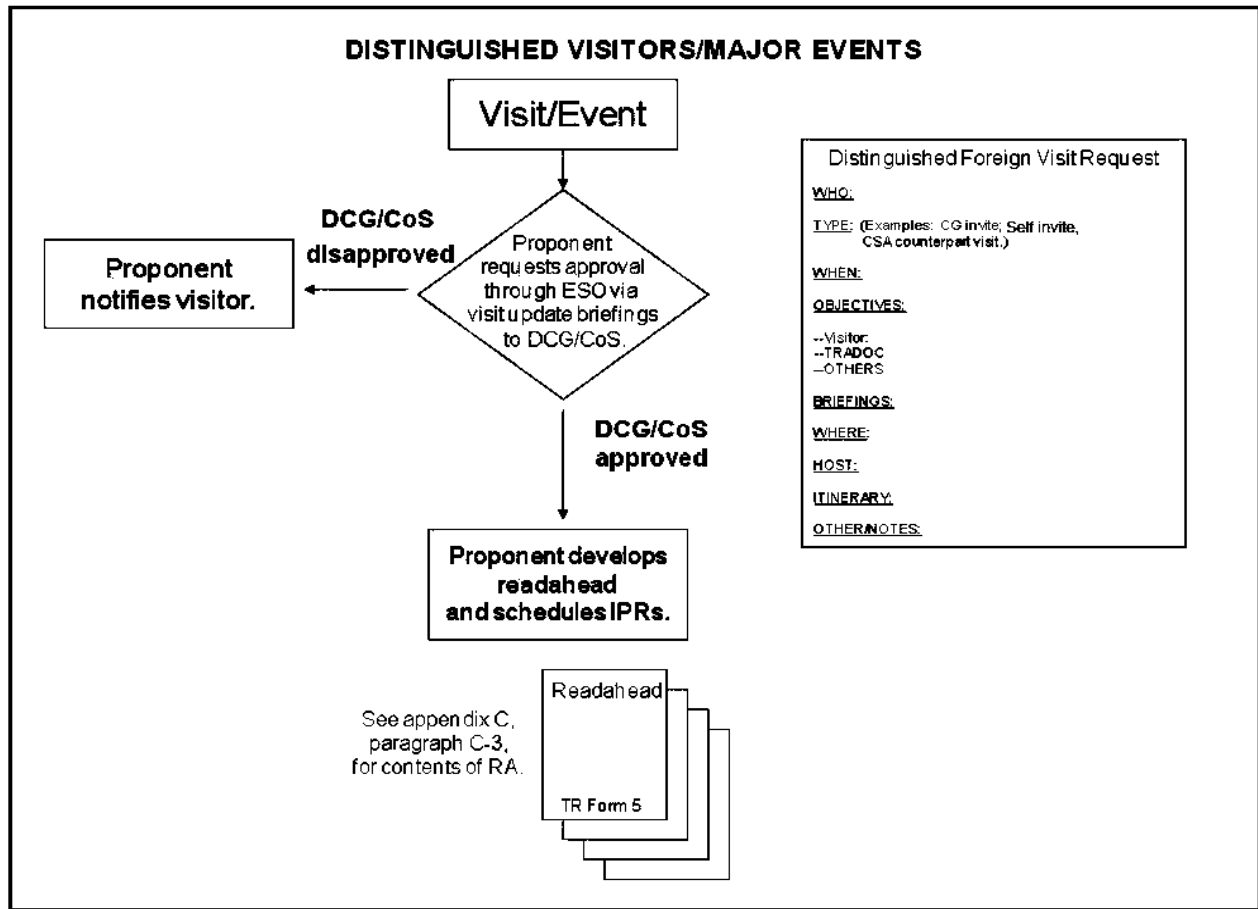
DISTINGUISHED VISITORS/MAJOR EVENTS

Visit/Event

Proponent requests approval through ESO via visit update briefings to DCG/CoS.

DCG/CoS disapproved

Proponent notifies visitor.

DCG/CoS approved

Proponent develops readahead and schedules IPRs.

Readahead

TR Form 5

See appendix C, paragraph C-3, for contents of RA.

Distinguished Foreign Visit Request

WHO:

TYPE: (Examples: CG invite; Self invite, CSA counterpart visit.)

WHEN:

OBJECTIVES:

--Visitor:
--TRADOC
--OTHERS

BRIEFINGS:

WHERE:

HOST:

ITINERARY:

OTHER/NOTES: